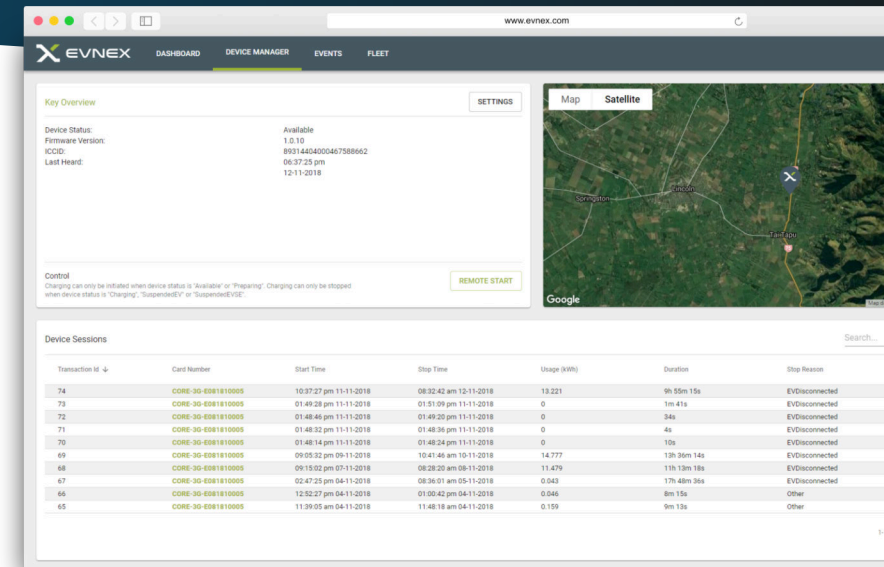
www.evnex.com

EVNEX DASHBOARD DEVICE MANAGER EVENTS FLEET

Key Overview

SETTINGS

Device Status: Available
Firmware Version: 1.0.10
ICCID: 89314404000467588662
Last Heard: 06:37:25 pm 12-11-2018

Control
Charging can only be initiated when device status is "Available" or "Preparing". Charging can only be stopped when device status is "Charging", "SuspendedEV" or "SuspendedEVSE".

REMOTE START

Map Satellite

Springston Lincoln Tai Tapu

Google

Device Sessions

Search...

| Transaction Id | Card Number | Start Time | Stop Time | Usage (kWh) | Duration | Stop Reason |
|---|---|---|---|---|---|---|
| 74 | CORE-3G-E081810005 | 10:37:27 pm 11-11-2018 | 08:32:42 am 12-11-2018 | 13.221 | 9h 55m 15s | EVDisconnected |
| 73 | CORE-3G-E081810005 | 01:49:28 pm 11-11-2018 | 01:51:09 pm 11-11-2018 | 0 | 1m 41s | EVDisconnected |
| 72 | CORE-3G-E081810005 | 01:48:46 pm 11-11-2018 | 01:49:20 pm 11-11-2018 | 0 | 34s | EVDisconnected |
| 71 | CORE-3G-E081810005 | 01:48:32 pm 11-11-2018 | 01:48:36 pm 11-11-2018 | 0 | 4s | EVDisconnected |
| 70 | CORE-3G-E081810005 | 01:48:14 pm 11-11-2018 | 01:48:24 pm 11-11-2018 | 0 | 10s | EVDisconnected |
| 69 | CORE-3G-E081810005 | 09:05:32 pm 09-11-2018 | 10:41:46 am 10-11-2018 | 14.777 | 13h 36m 14s | EVDisconnected |
| 68 | CORE-3G-E081810005 | 09:15:02 pm 07-11-2018 | 08:28:20 am 08-11-2018 | 11.479 | 11h 13m 18s | EVDisconnected |
| 67 | CORE-3G-E081810005 | 02:47:25 pm 04-11-2018 | 08:36:01 am 05-11-2018 | 0.043 | 17h 48m 36s | EVDisconnected |
| 66 | CORE-3G-E081810005 | 12:52:27 pm 04-11-2018 | 01:00:42 pm 04-11-2018 | 0.046 | 8m 15s | Other |
| 65 | CORE-3G-E081810005 | 11:39:05 am 04-11-2018 | 11:48:18 am 04-11-2018 | 0.159 | 9m 13s | Other |